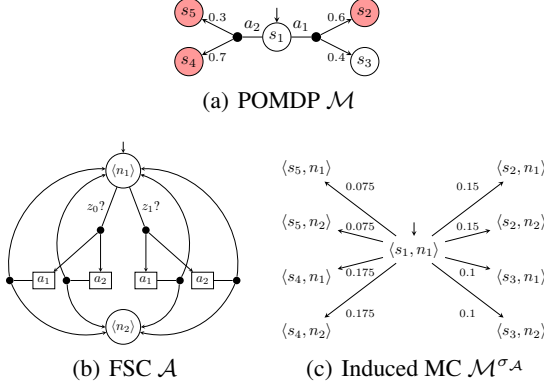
$s_5$ 0.3 $a_2$ $s_1$ $a_1$ 0.6 $s_2$

$s_4$ 0.7 0.4 $s_3$

(a) POMDP $\mathcal{M}$

$\langle n_1 \rangle$

$z_0?$ $z_1?$

$a_1$ $a_2$ $a_1$ $a_2$

$\langle n_2 \rangle$

(b) FSC $\mathcal{A}$

$\langle s_5, n_1 \rangle$ 0.075 0.15 $\langle s_2, n_1 \rangle$

$\langle s_5, n_2 \rangle$ 0.075 0.15 $\langle s_2, n_2 \rangle$

$\langle s_1, n_1 \rangle$

$\langle s_4, n_1 \rangle$ 0.175 0.1 $\langle s_3, n_1 \rangle$

$\langle s_4, n_2 \rangle$ 0.175 0.1 $\langle s_3, n_2 \rangle$

(c) Induced MC $\mathcal{M}^{\sigma_\mathcal{A}}$